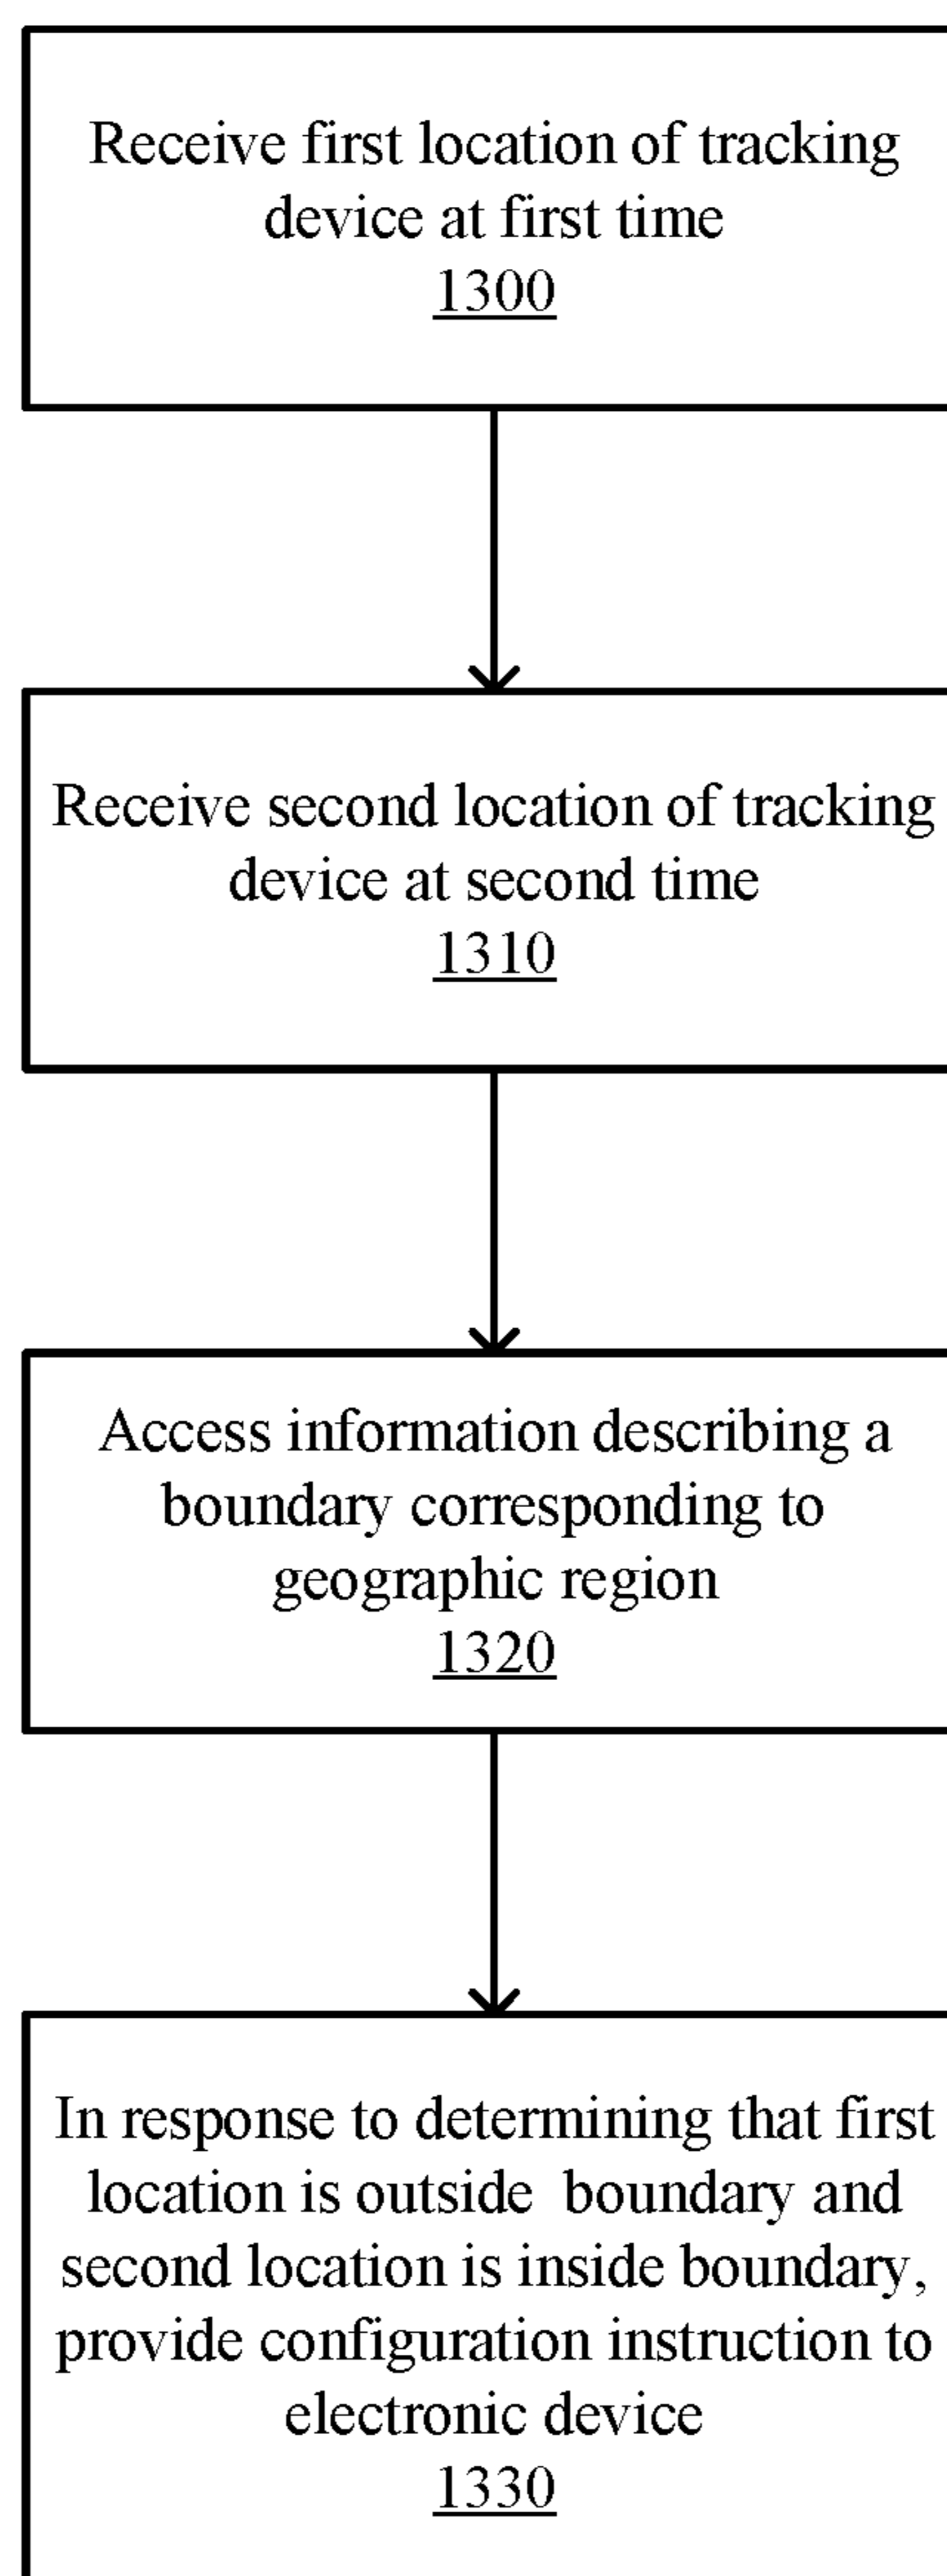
Receive first location of tracking device at first time
1300

Receive second location of tracking device at second time
1310

Access information describing a boundary corresponding to geographic region
1320

In response to determining that first location is outside boundary and second location is inside boundary, provide configuration instruction to electronic device
1330